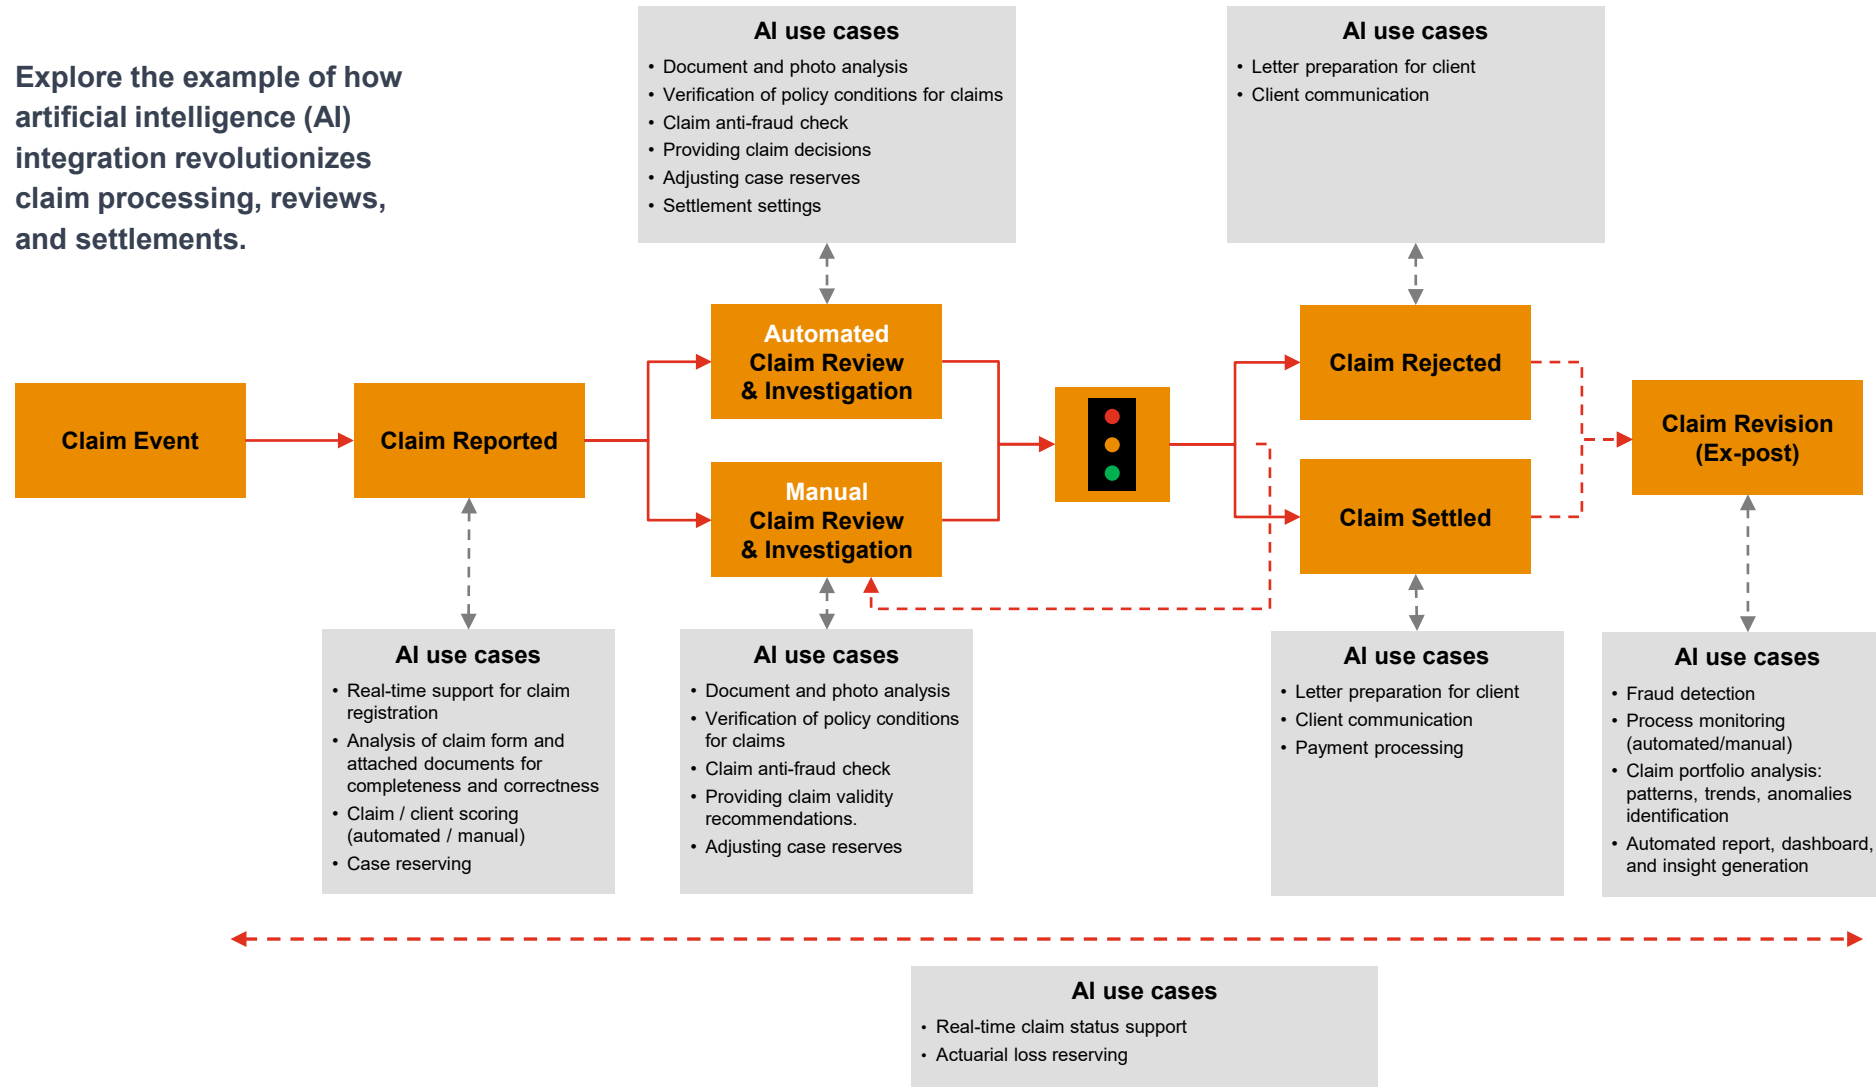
Explore the example of how artificial intelligence (AI) integration revolutionizes claim processing, reviews, and settlements.

AI use cases
• Document and photo analysis
• Verification of policy conditions for claims
• Claim anti-fraud check
• Providing claim decisions
• Adjusting case reserves
• Settlement settings

AI use cases
• Letter preparation for client
• Client communication

Claim Event

Claim Reported

Automated Claim Review & Investigation

Manual Claim Review & Investigation

Claim Rejected

Claim Settled

Claim Revision (Ex-post)

AI use cases
• Real-time support for claim registration
• Analysis of claim form and attached documents for completeness and correctness
• Claim / client scoring (automated / manual)
• Case reserving

AI use cases
• Document and photo analysis
• Verification of policy conditions for claims
• Claim anti-fraud check
• Providing claim validity recommendations.
• Adjusting case reserves

AI use cases
• Letter preparation for client
• Client communication
• Payment processing

AI use cases
• Fraud detection
• Process monitoring (automated/manual)
• Claim portfolio analysis: patterns, trends, anomalies identification
• Automated report, dashboard, and insight generation

AI use cases
• Real-time claim status support
• Actuarial loss reserving